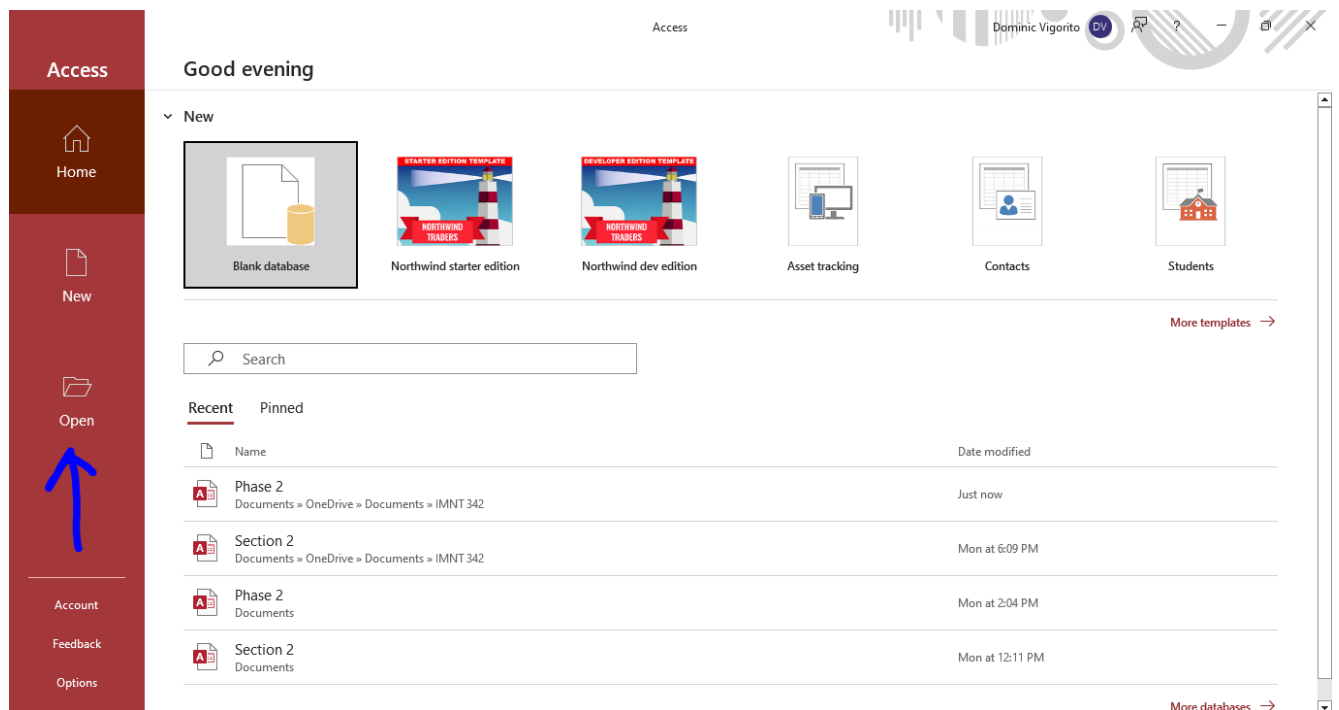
Access

Home

New

Open

Account

Feedback

Options

Access

Dominic Vigorito DV

?

Good evening

New

Blank database

STARTER EDITION TEMPLATE
NORTHWIND TRADERS
Northwind starter edition

DEVELOPER EDITION TEMPLATE
NORTHWIND TRADERS
Northwind dev edition

Asset tracking

Contacts

Students

More templates →

Search

Recent Pinned

| Name | Date modified |
|---|---|
| Phase 2 Documents » OneDrive » Documents » IMNT 342 | Just now |
| Section 2 Documents » OneDrive » Documents » IMNT 342 | Mon at 6:09 PM |
| Phase 2 Documents | Mon at 2:04 PM |
| Section 2 Documents | Mon at 12:11 PM |

More databases →